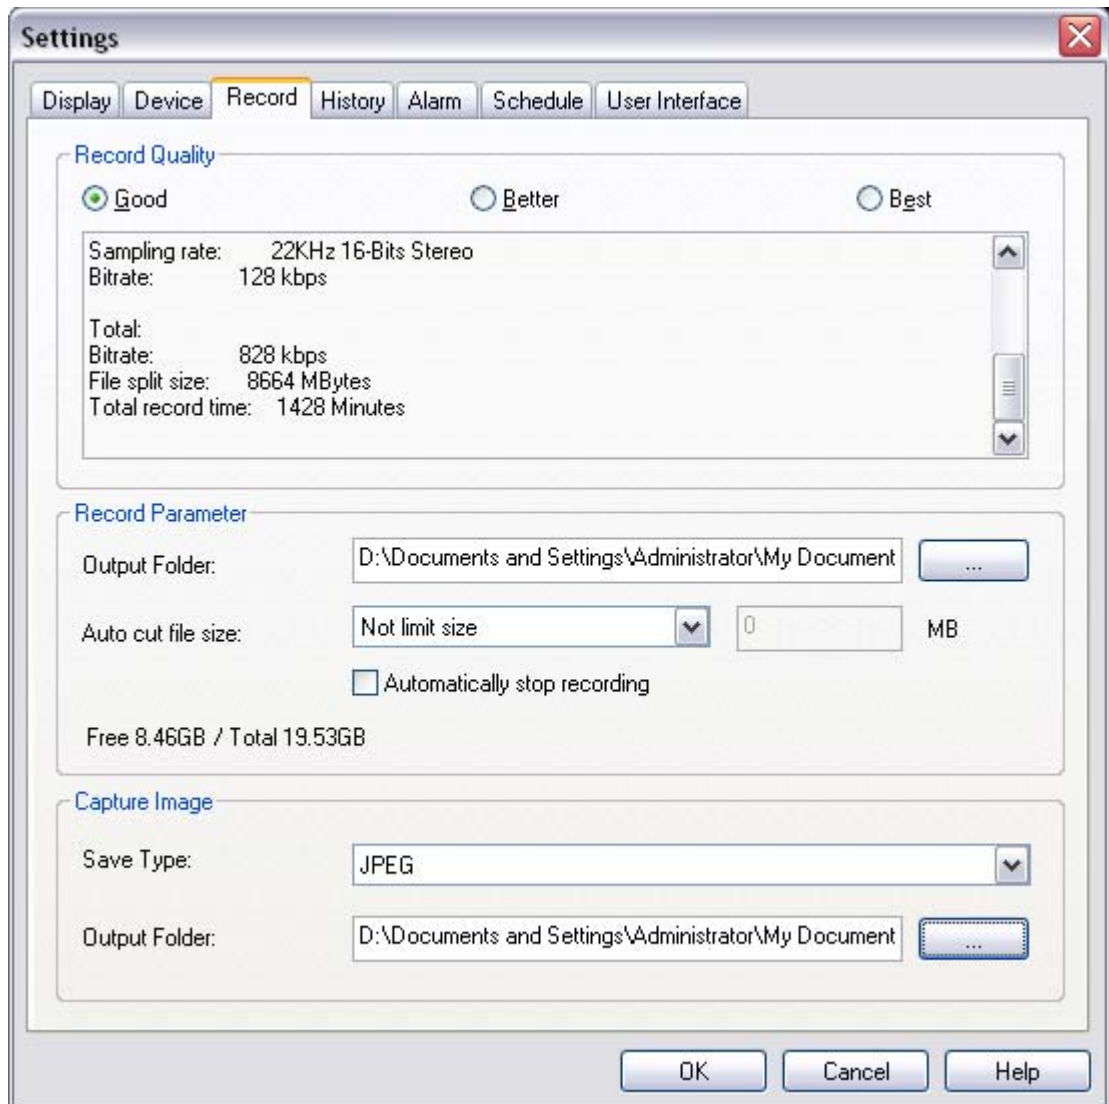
Settings

Display | Device | Record | History | Alarm | Schedule | User Interface

Record Quality

Good

Better

Best

Sampling rate: 22KHz 16-Bits Stereo
Bitrate: 128 kbps

Total:
Bitrate: 828 kbps
File split size: 8664 MBytes
Total record time: 1428 Minutes

Record Parameter

Output Folder: D:\Documents and Settings\Administrator\My Document ...

Auto cut file size: Not limit size 0 MB

Automatically stop recording

Free 8.46GB / Total 19.53GB

Capture Image

Save Type: JPEG

Output Folder: D:\Documents and Settings\Administrator\My Document ...

OK Cancel Help